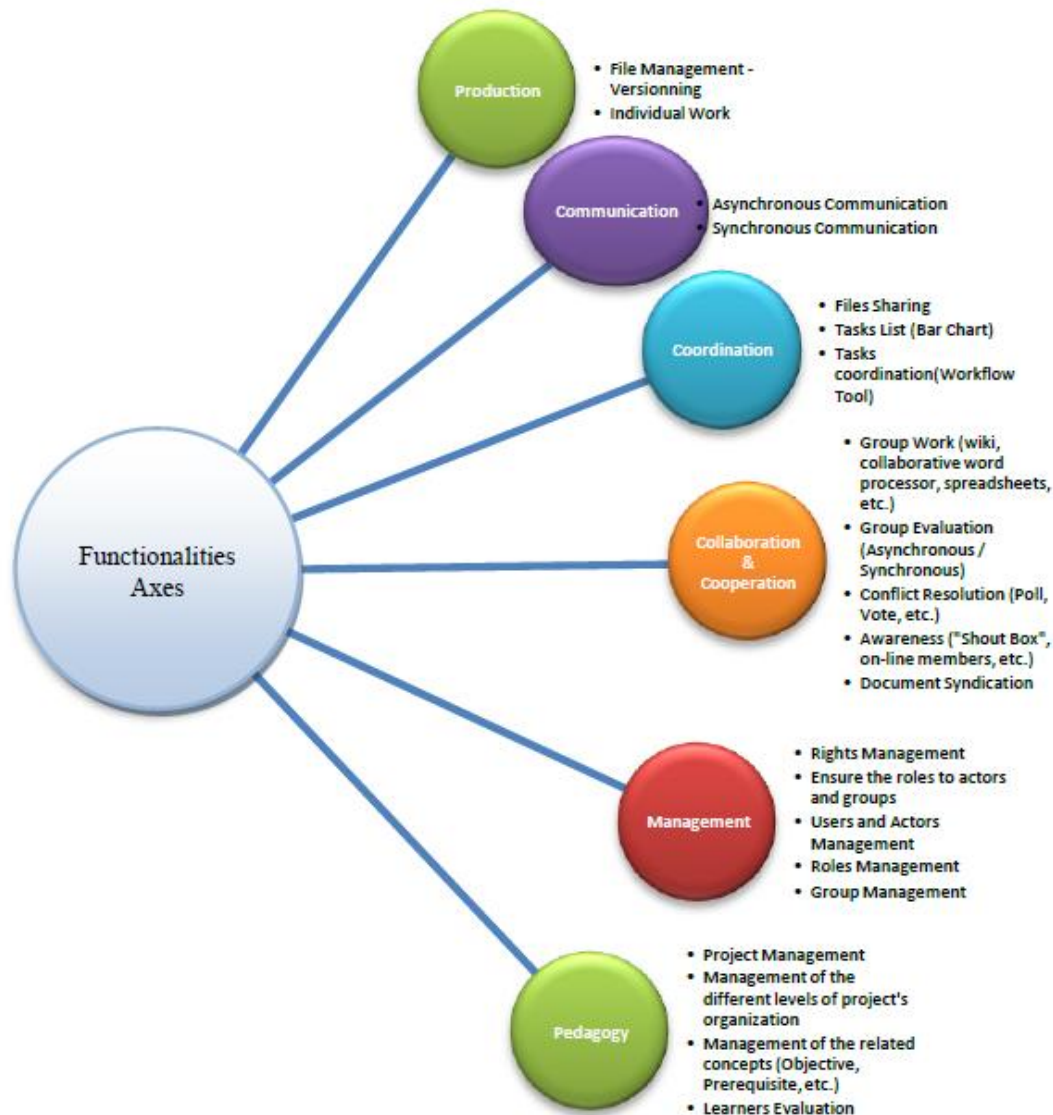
Functionalities Axes

Production

- File Management - Versionning
- Individual Work

Communication

- Asynchronous Communication
- Synchronous Communication

Coordination

- Files Sharing
- Tasks List (Bar Chart)
- Tasks coordination(Workflow Tool)

Collaboration & Cooperation

- Group Work (wiki, collaborative word processor, spreadsheets, etc.)
- Group Evaluation (Asynchronous / Synchronous)
- Conflict Resolution (Poll, Vote, etc.)
- Awareness ("Shout Box", on-line members, etc.)
- Document Syndication

Management

- Rights Management
- Ensure the roles to actors and groups
- Users and Actors Management
- Roles Management
- Group Management

Pedagogy

- Project Management
- Management of the different levels of project's organization
- Management of the related concepts (Objective, Prerequisite, etc.)
- Learners Evaluation